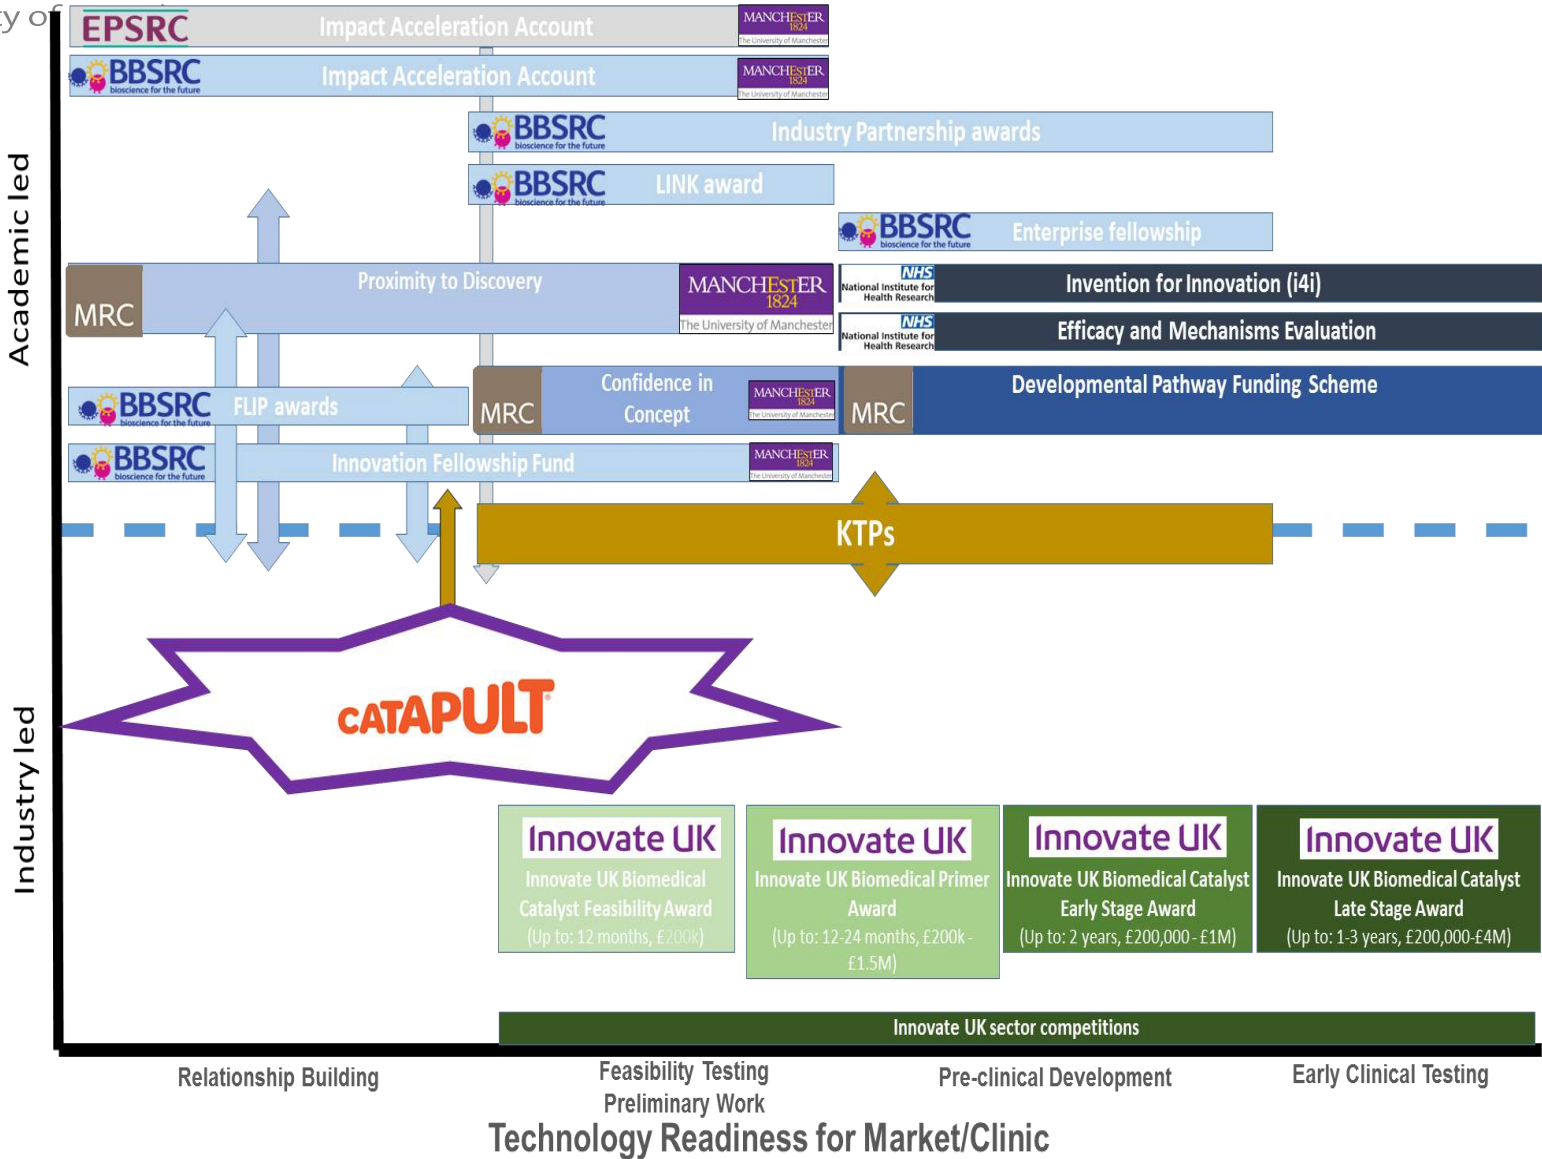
ty of

EPSRC Impact Acceleration Account MANCHESTER 1824 The University of Manchester

BBSRC bioscience for the future Impact Acceleration Account MANCHESTER 1824 The University of Manchester

BBSRC bioscience for the future Industry Partnership awards

BBSRC bioscience for the future LINK award

BBSRC bioscience for the future Enterprise fellowship

MRC Proximity to Discovery MANCHESTER 1824 The University of Manchester

NHS National Institute for Health Research Invention for Innovation (i4i)

NHS National Institute for Health Research Efficacy and Mechanisms Evaluation

BBSRC bioscience for the future FLIP awards

MRC Confidence in Concept MANCHESTER 1824 The University of Manchester

MRC Developmental Pathway Funding Scheme

BBSRC bioscience for the future Innovation Fellowship Fund MANCHESTER 1824 The University of Manchester

KTPs

CATAPULT

Academic led

Industry led

Innovate UK
Innovate UK Biomedical Catalyst Feasibility Award
(Up to: 12 months, £200k)

Innovate UK
Innovate UK Biomedical Primer Award
(Up to: 12-24 months, £200k - £1.5M)

Innovate UK
Innovate UK Biomedical Catalyst Early Stage Award
(Up to: 2 years, £200,000 - £1M)

Innovate UK
Innovate UK Biomedical Catalyst Late Stage Award
(Up to: 1-3 years, £200,000-£4M)

Innovate UK sector competitions

Relationship Building

Feasibility Testing
Preliminary Work

Pre-clinical Development

Early Clinical Testing

Technology Readiness for Market/Clinic